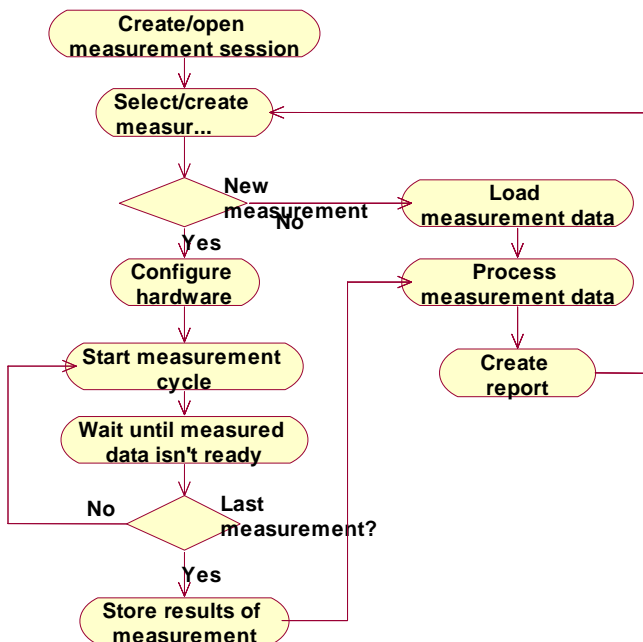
Create/open measurement session

Select/create measur...

New measurement

No

Yes

Load measurement data

Configure hardware

Process measurement data

Create report

Start measurement cycle

Wait until measured data isn't ready

No

Last measurement?

Yes

Store results of measurement